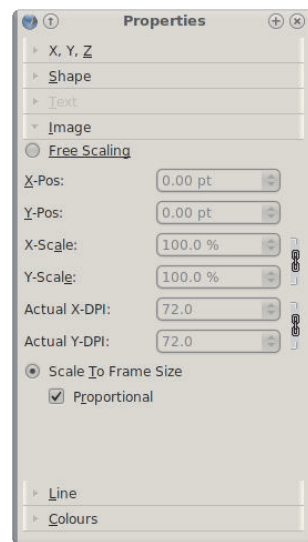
Properties

X, Y, Z

Shape

Text

Image

Free Scaling

X-Pos: 0.00 pt

Y-Pos: 0.00 pt

X-Scale: 100.0 %

Y-Scale: 100.0 %

Actual X-DPI: 72.0

Actual Y-DPI: 72.0

Scale To Frame Size

Proportional

Line

Colours